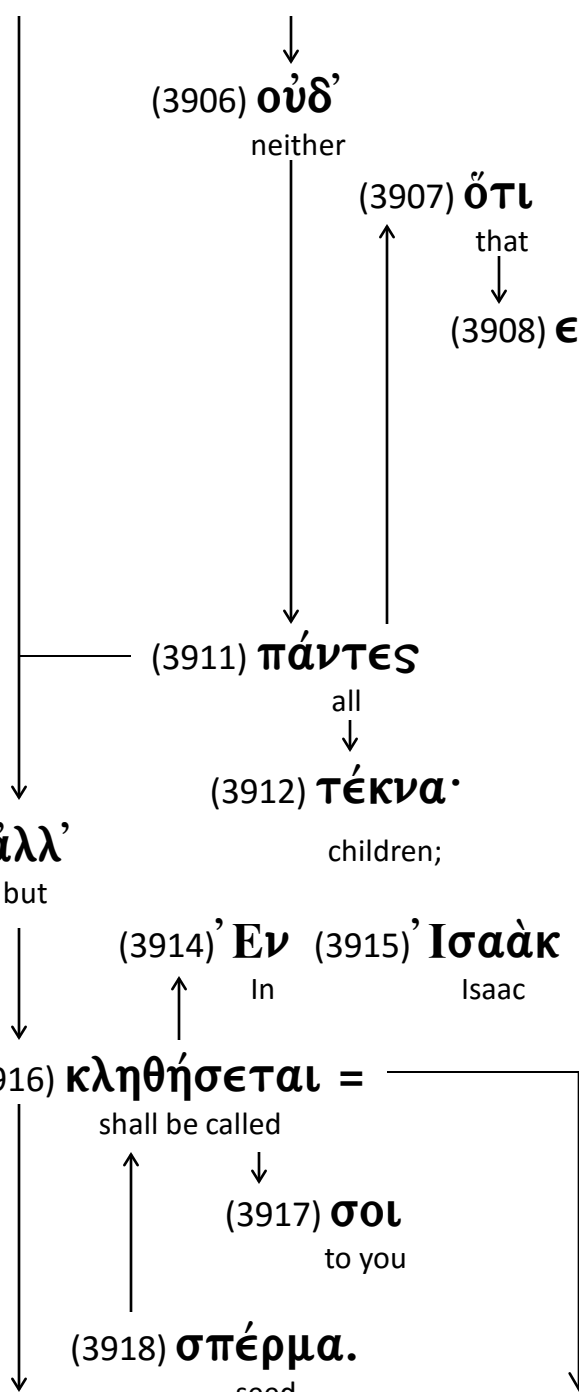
(3906) οὐδ᾽

neither

(3907) ὅτι

that

(3908) ϵ

(3911) πάντες

all

(3912) τέκνα·

children;

ἀλλ᾽

but

(3914) ᾽Εν

In

(3915) ᾽Ισαὰκ

Isaac

916) κληθήσεται =

shall be called

(3917) σοι

to you

(3918) σπέρμα.

seed